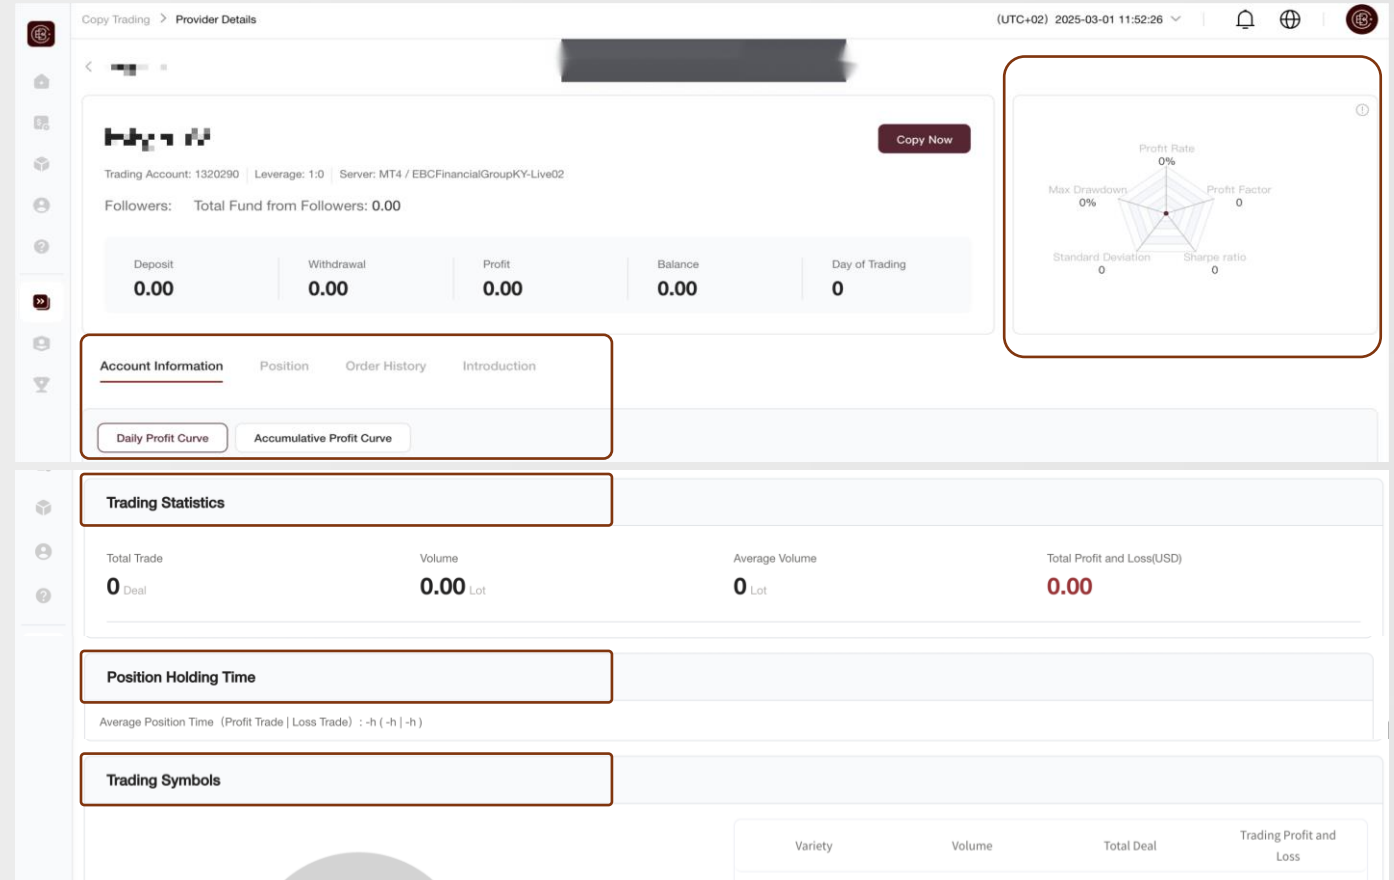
Copy Trading > Provider Details

(UTC+02) 2025-03-01 11:52:26

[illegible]

Copy Now

Trading Account: 1320290 | Leverage: 1:0 | Server: MT4 / EBCFinancialGroupKY-Live02

Followers: Total Fund from Followers: 0.00

| Deposit | Withdrawal | Profit | Balance | Day of Trading |
|---|---|---|---|---|
| 0.00 | 0.00 | 0.00 | 0.00 | 0 |

Profit Rate
0%
Max Drawdown
0%
Profit Factor
0
Standard Deviation
0
Sharpe ratio
0

Account Information Position Order History Introduction

Daily Profit Curve Accumulative Profit Curve

Trading Statistics

Total Trade
0 Deal

Volume
0.00 Lot

Average Volume
0 Lot

Total Profit and Loss(USD)
0.00

Position Holding Time

Average Position Time (Profit Trade | Loss Trade) : -h ( -h | -h )

Trading Symbols

| Variety | Volume | Total Deal | Trading Profit and Loss |
|---|---|---|---|